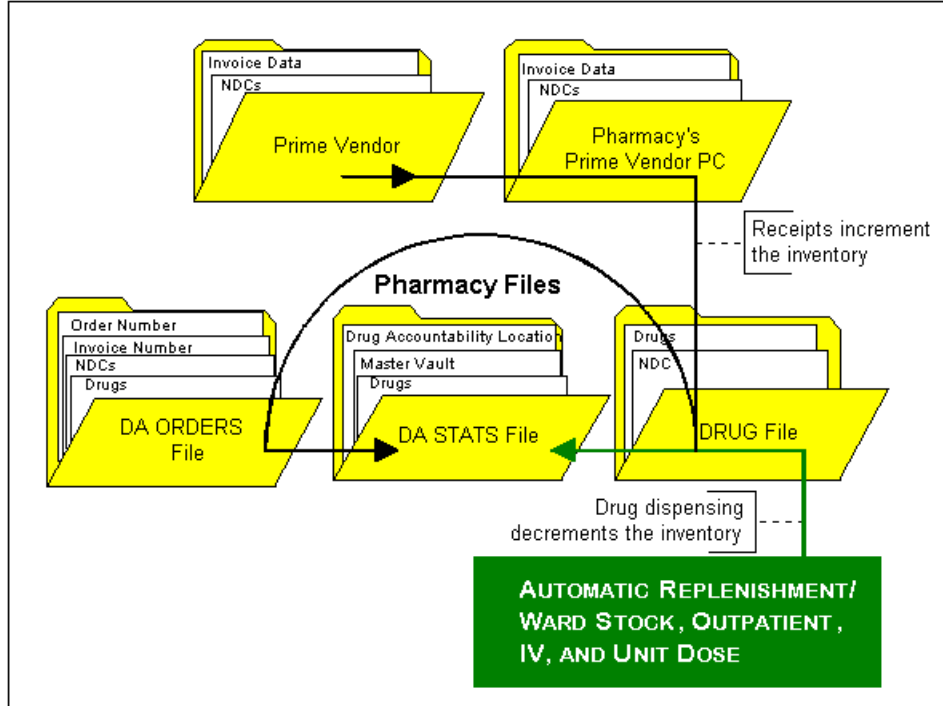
Invoice Data
NDCs
Prime Vendor

Invoice Data
NDCs
Pharmacy's Prime Vendor PC

Receipts increment the inventory

Pharmacy Files

Order Number
Invoice Number
NDCs
Drugs
DA ORDERS File

Drug Accountability Locatio
Master Vault
Drugs
DA STATS File

Drugs
NDC
DRUG File

Drug dispensing decrements the inventory

AUTOMATIC REPLENISHMENT/ WARD STOCK, OUTPATIENT, IV, AND UNIT DOSE